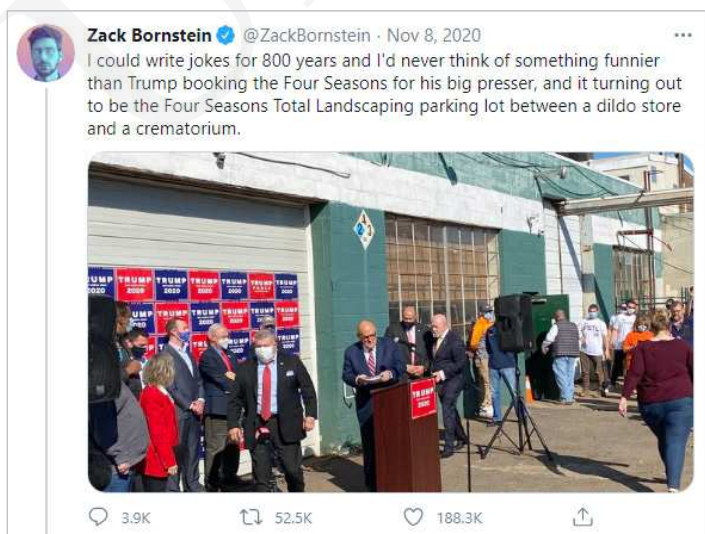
Zack Bornstein @ZackBornstein · Nov 8, 2020

···

I could write jokes for 800 years and I'd never think of something funnier than Trump booking the Four Seasons for his big presser, and it turning out to be the Four Seasons Total Landscaping parking lot between a dildo store and a crematorium.

TRUMP 2020 TRUMP 2020 TRUMP 2020 TRUMP 2020 TRUMP 2020 TRUMP 2020 TRUMP 2020 TRUMP 2020 TRUMP 2020

TRUMP

3.9K 52.5K 188.3K